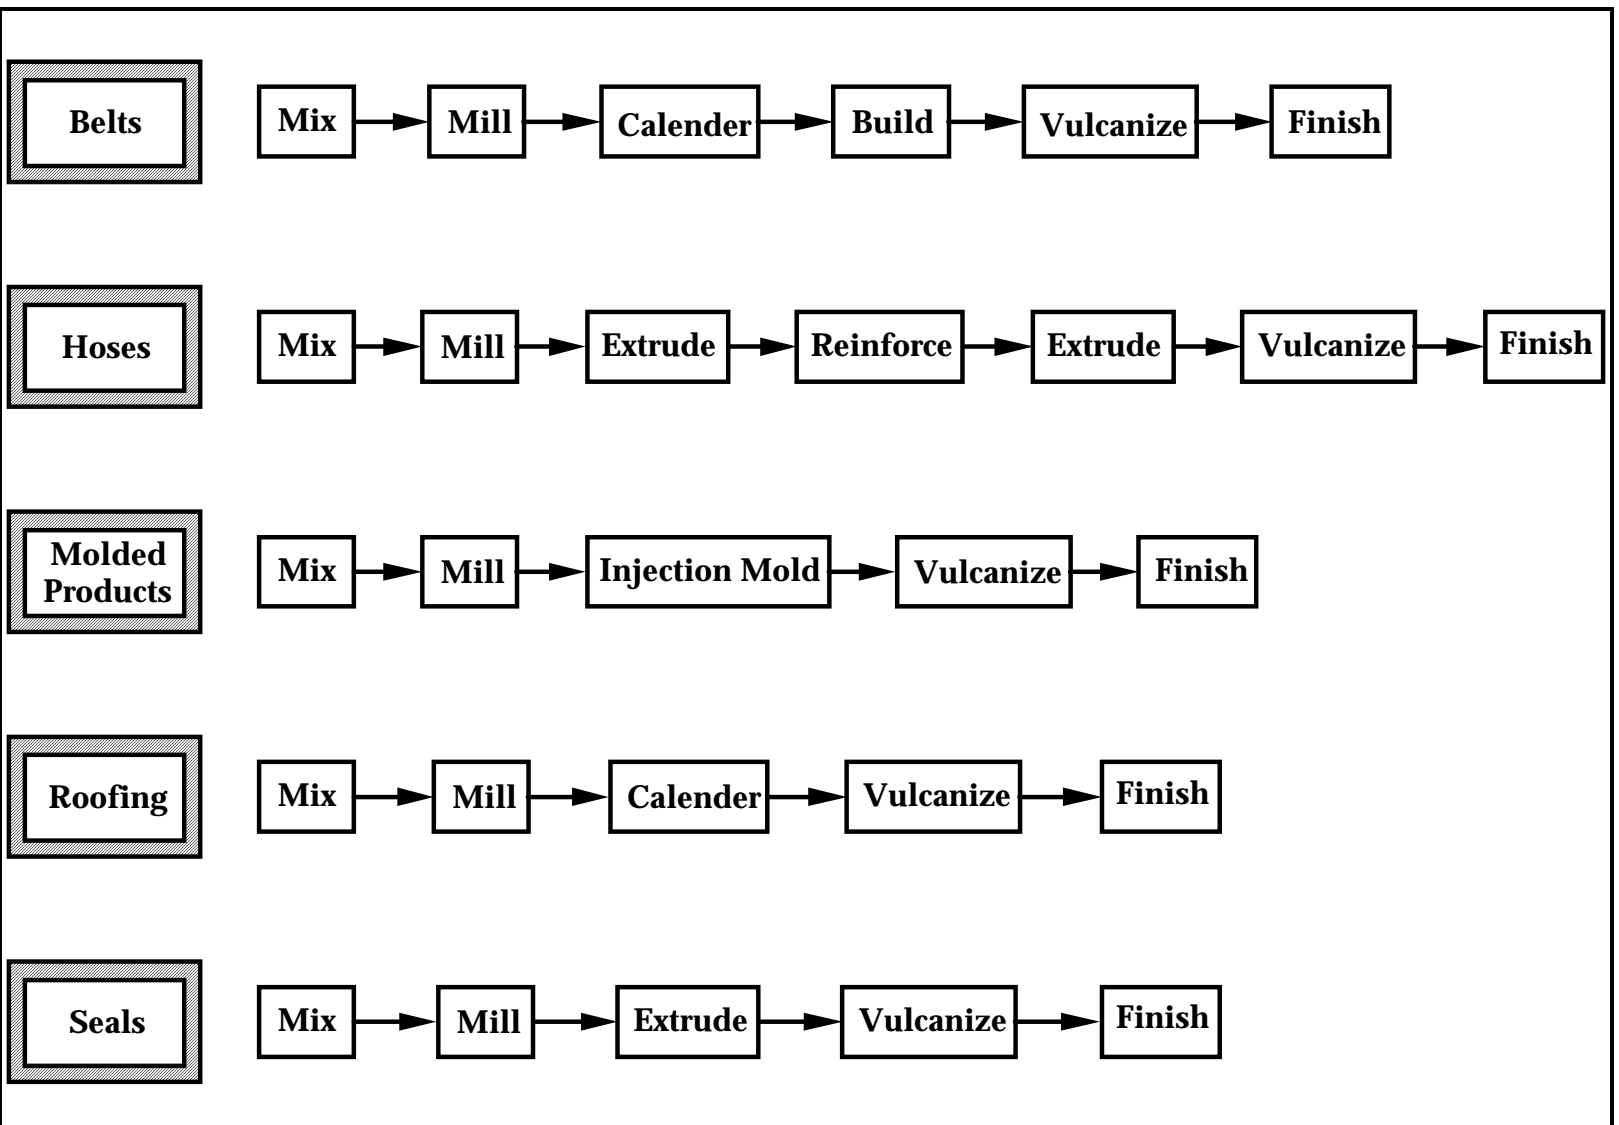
Belts

Mix → Mill → Calender → Build → Vulcanize → Finish

Hoses

Mix → Mill → Extrude → Reinforce → Extrude → Vulcanize → Finish

Molded Products

Mix → Mill → Injection Mold → Vulcanize → Finish

Roofing

Mix → Mill → Calender → Vulcanize → Finish

Seals

Mix → Mill → Extrude → Vulcanize → Finish